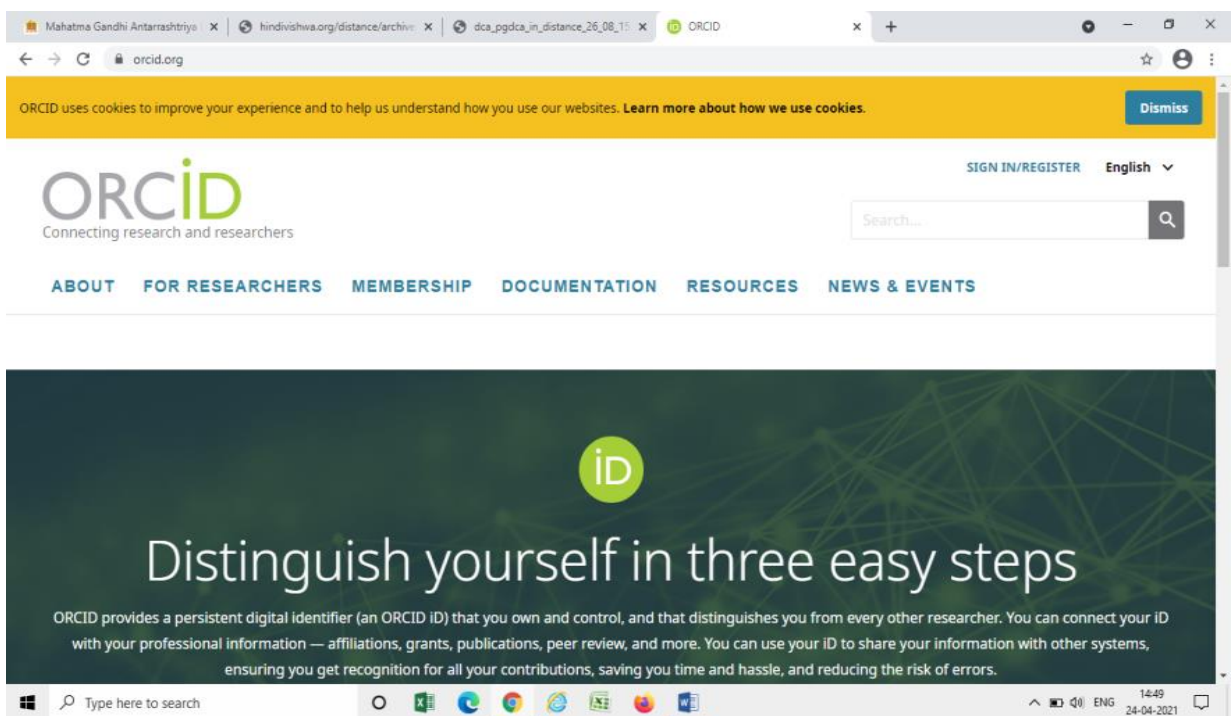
Mahatma Gandhi Antarrashtriya | hindivishwa.org/distance/archive | dca_pgdca_in_distance_26_08_15 | ORCID

orcid.org

ORCID uses cookies to improve your experience and to help us understand how you use our websites. **Learn more about how we use cookies.**

Dismiss

ORCID
Connecting research and researchers

SIGN IN/REGISTER English

Search...

ABOUT FOR RESEARCHERS MEMBERSHIP DOCUMENTATION RESOURCES NEWS & EVENTS

iD

Distinguish yourself in three easy steps

ORCID provides a persistent digital identifier (an ORCID iD) that you own and control, and that distinguishes you from every other researcher. You can connect your iD with your professional information — affiliations, grants, publications, peer review, and more. You can use your iD to share your information with other systems, ensuring you get recognition for all your contributions, saving you time and hassle, and reducing the risk of errors.

Type here to search

ENG 14:49 24-04-2021